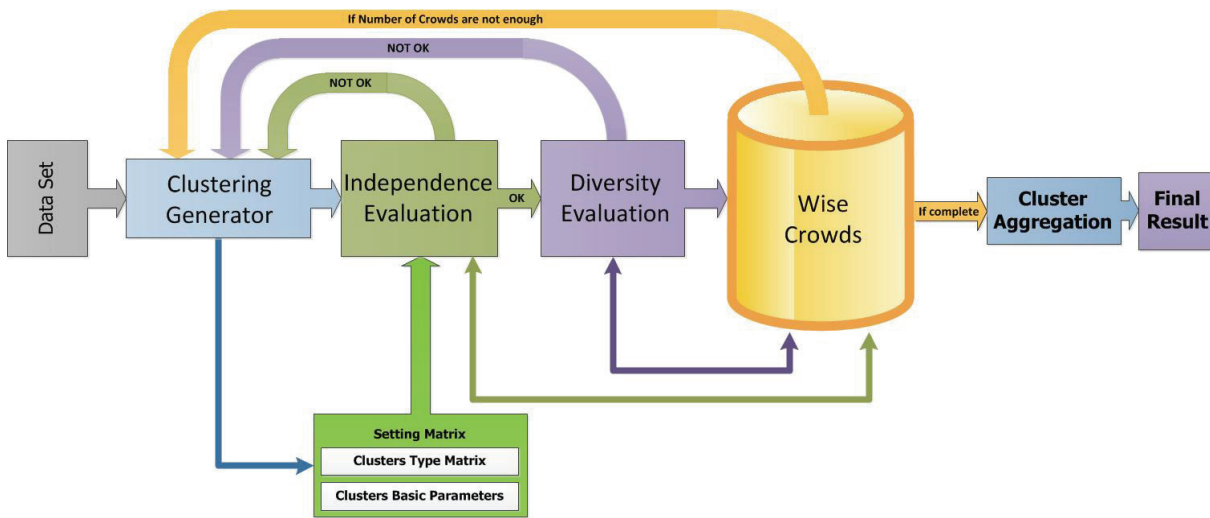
If Number of Crowds are not enough

NOT OK

NOT OK

Data Set

Clustering Generator

Independence Evaluation

OK

Diversity Evaluation

Wise Crowds

If complete

Cluster Aggregation

Final Result

Setting Matrix

Clusters Type Matrix

Clusters Basic Parameters